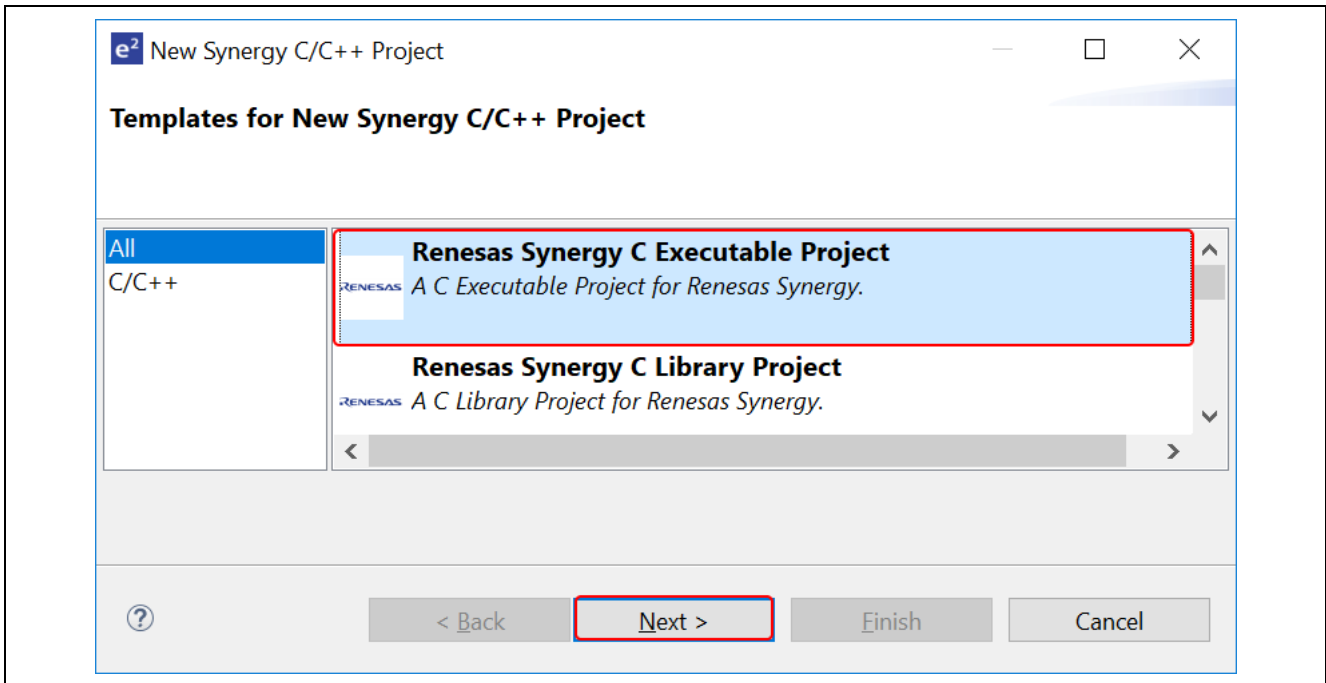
e² New Synergy C/C++ Project

Templates for New Synergy C/C++ Project

All
C/C++

RENESAS Renesas Synergy C Executable Project
A C Executable Project for Renesas Synergy.

RENESAS Renesas Synergy C Library Project
A C Library Project for Renesas Synergy.

?

< Back
Next >
Finish
Cancel